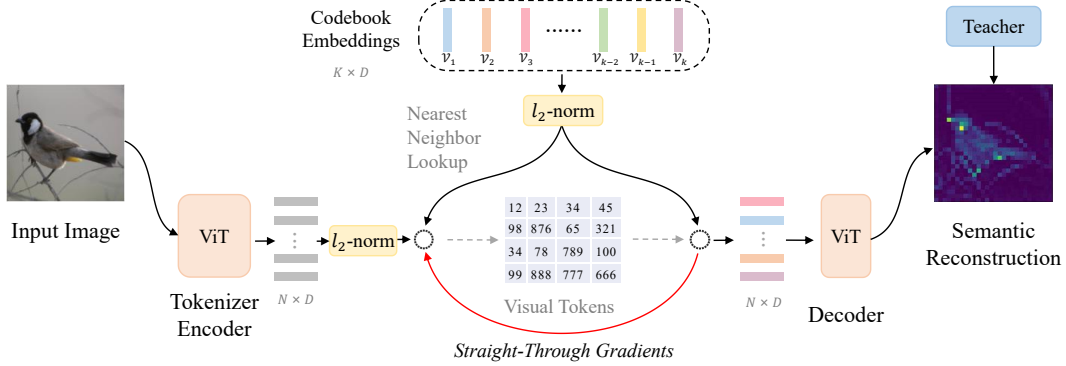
Codebook Embeddings

$v_1$ $v_2$ $v_3$ ...... $v_{k-2}$ $v_{k-1}$ $v_k$

$K \times D$

Teacher

$l_2$-norm

Nearest Neighbor Lookup

Input Image

ViT

$l_2$-norm

| 12 | 23 | 34 | 45 |
|---|---|---|---|
| 98 | 876 | 65 | 321 |
| 34 | 78 | 789 | 100 |
| 99 | 888 | 777 | 666 |

ViT

Semantic Reconstruction

Tokenizer Encoder

$N \times D$

Visual Tokens

$N \times D$

Decoder

Straight-Through Gradients